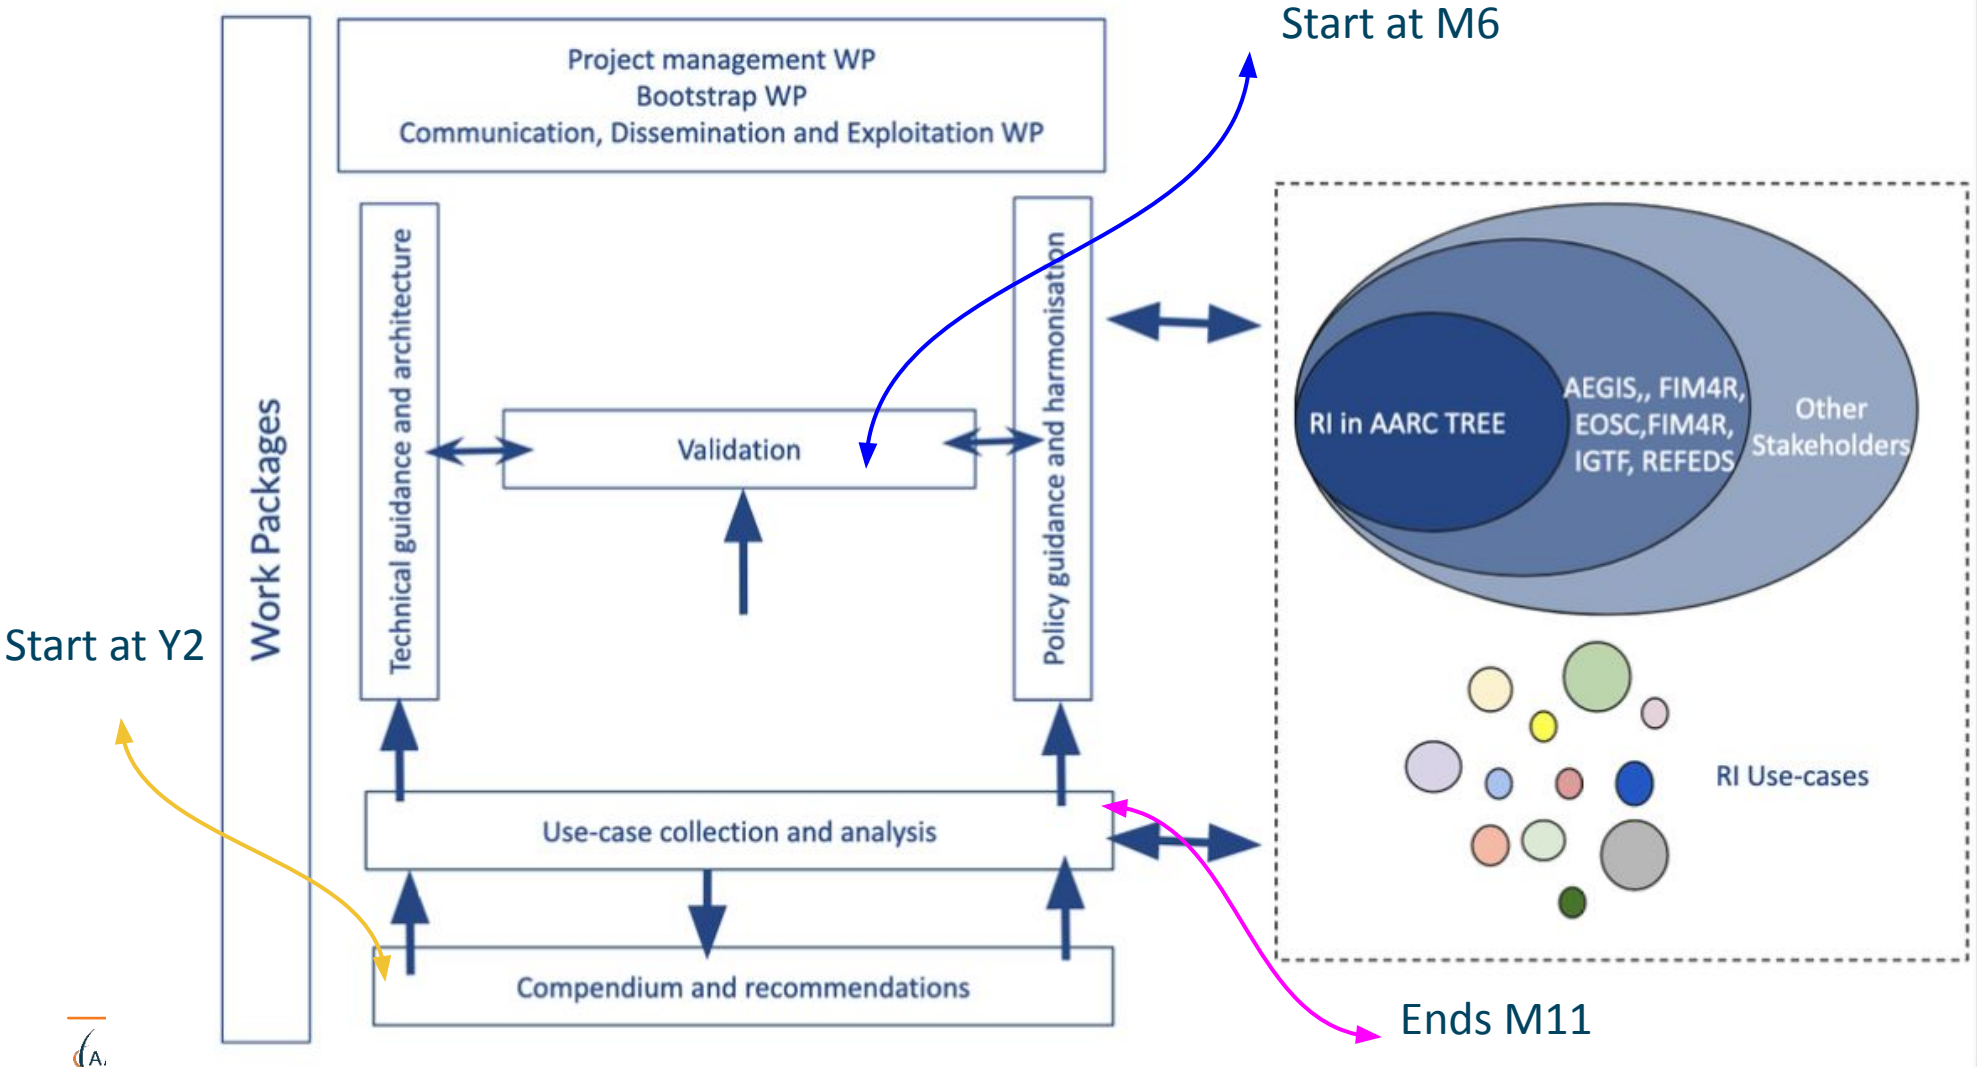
Start at M6

Work Packages

Project management WP
Bootstrap WP
Communication, Dissemination and Exploitation WP

Technical guidance and architecture

Validation

Policy guidance and harmonisation

RI in AARC TREE

AEGIS,, FIM4R, EOSC,FIM4R, IGTF, REFEDS

Other Stakeholders

Start at Y2

RI Use-cases

Use-case collection and analysis

Compendium and recommendations

Ends M11

A